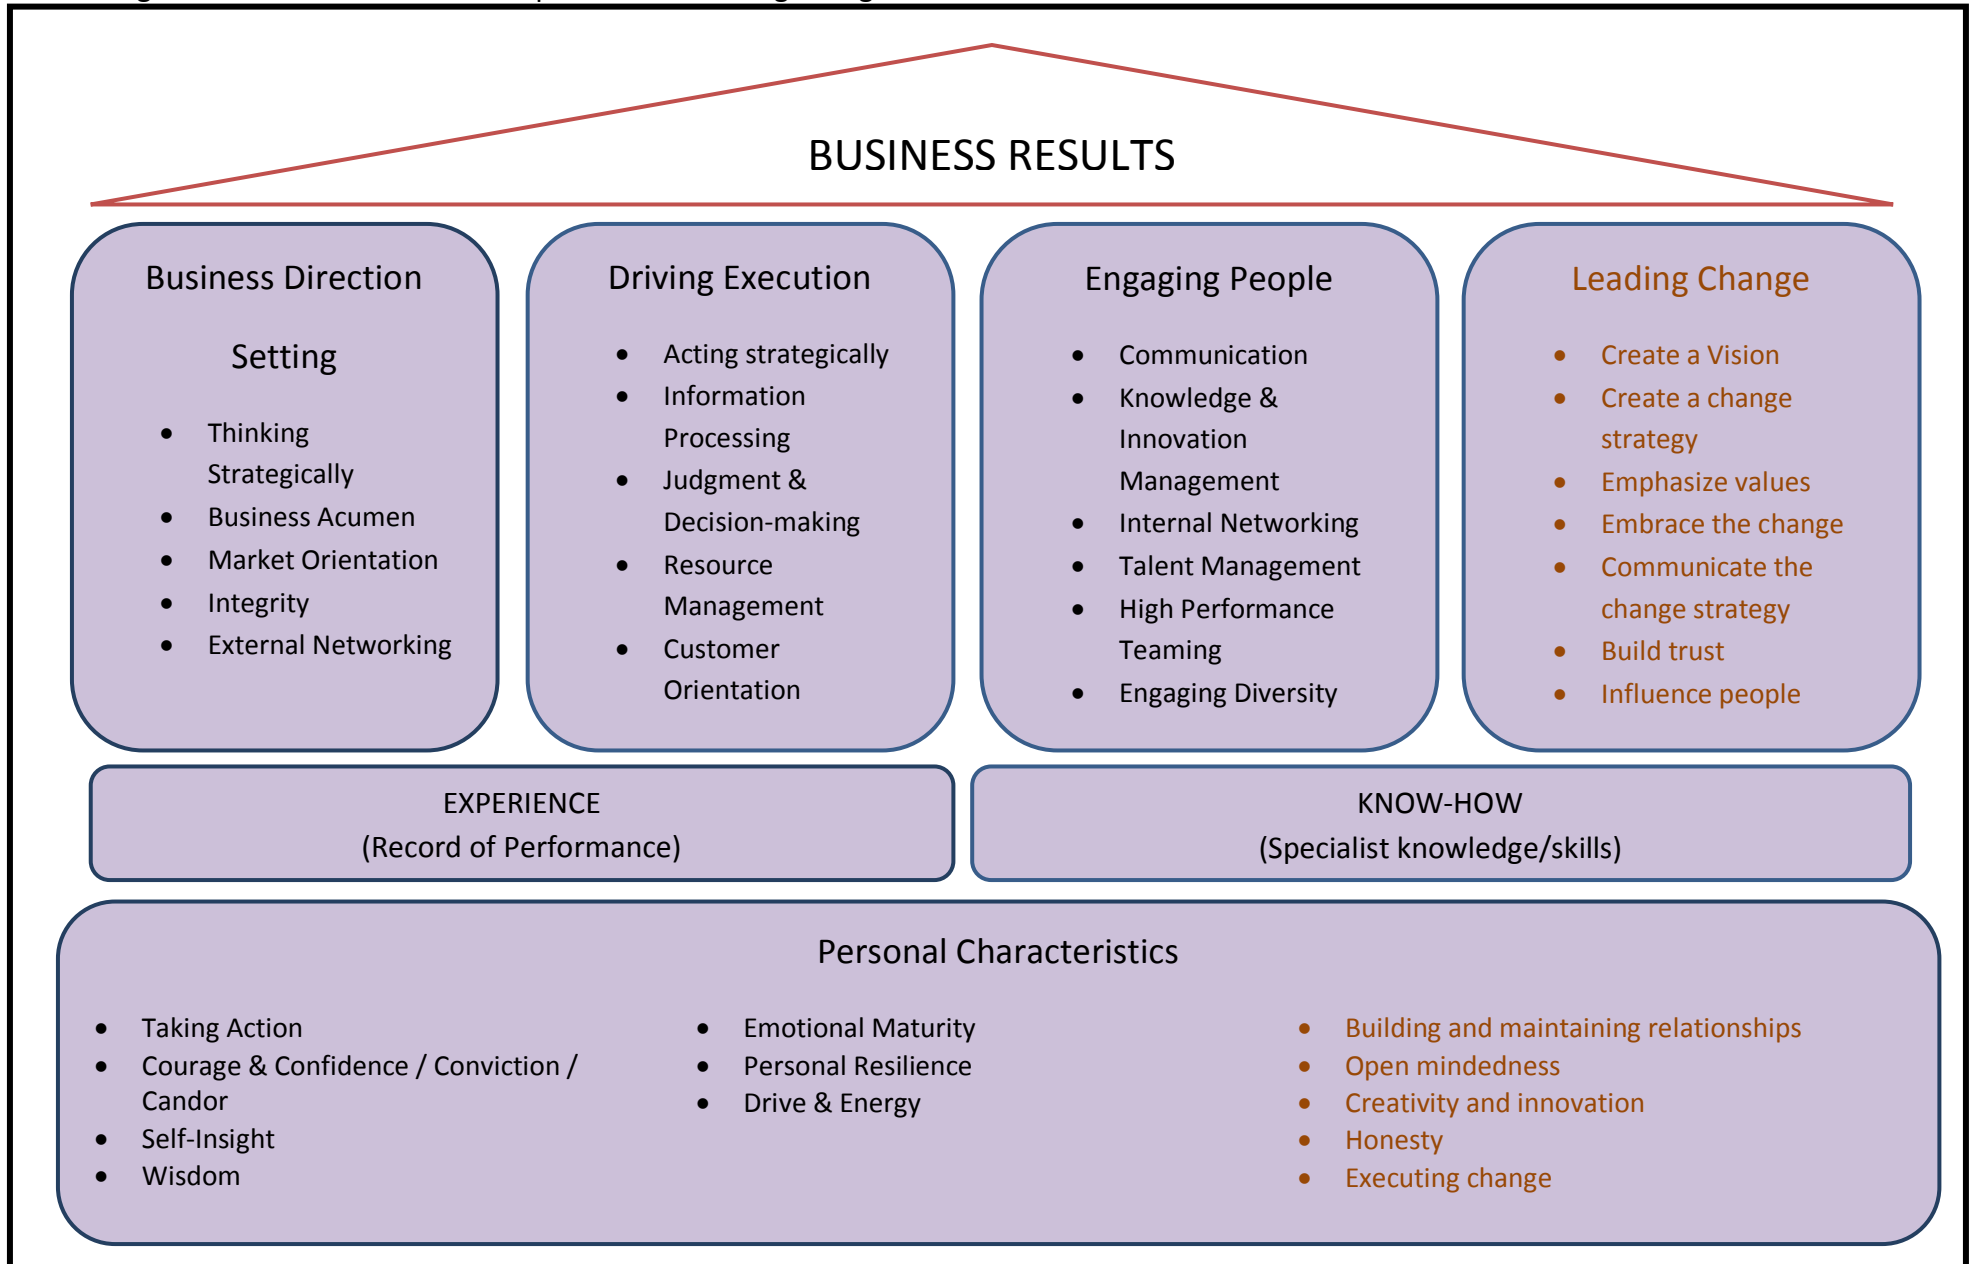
BUSINESS RESULTS

Business Direction

Setting

- Thinking Strategically
- Business Acumen
- Market Orientation
- Integrity
- External Networking

Driving Execution

- Acting strategically
- Information Processing
- Judgment & Decision-making
- Resource Management
- Customer Orientation

Engaging People

- Communication
- Knowledge & Innovation Management
- Internal Networking
- Talent Management
- High Performance Teaming
- Engaging Diversity

Leading Change

- Create a Vision
- Create a change strategy
- Emphasize values
- Embrace the change
- Communicate the change strategy
- Build trust
- Influence people

EXPERIENCE
(Record of Performance)

KNOW-HOW
(Specialist knowledge/skills)

Personal Characteristics

- Taking Action
- Courage & Confidence / Conviction / Candor
- Self-Insight
- Wisdom

- Emotional Maturity
- Personal Resilience
- Drive & Energy

- Building and maintaining relationships
- Open mindedness
- Creativity and innovation
- Honesty
- Executing change